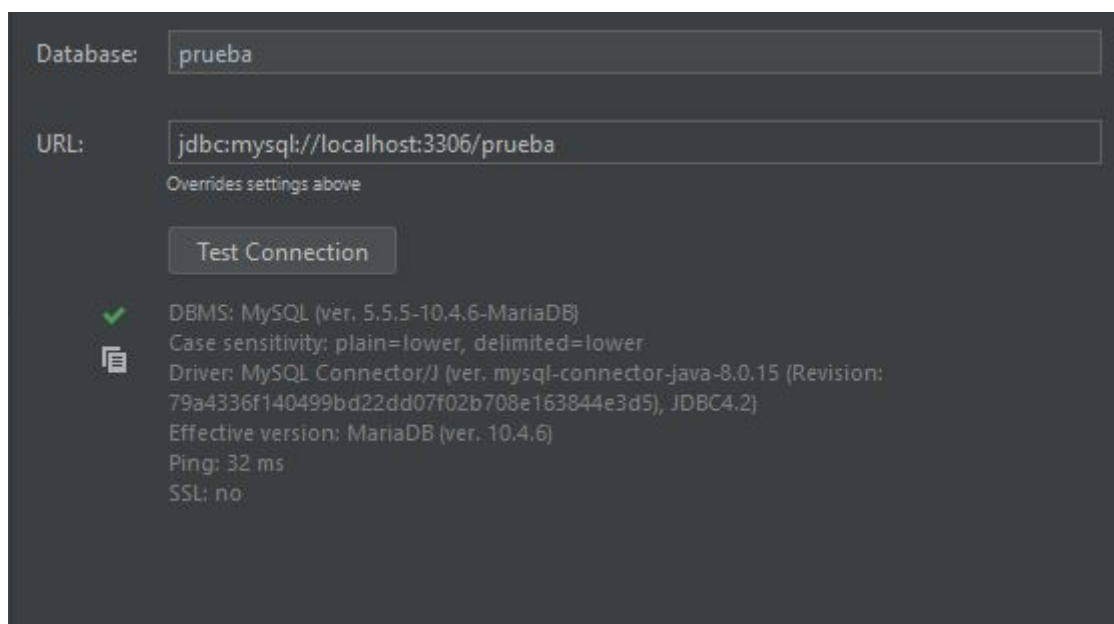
Database: prueba

URL: jdbc:mysql://localhost:3306/prueba

Overrides settings above

Test Connection

DBMS: MySQL (ver. 5.5.5-10.4.6-MariaDB)
Case sensitivity: plain=lower, delimited=lower
Driver: MySQL Connector/J (ver. mysql-connector-java-8.0.15 (Revision: 79a4336f140499bd22dd07f02b708e163844e3d5), JDBC4.2)
Effective version: MariaDB (ver. 10.4.6)
Ping: 32 ms
SSL: no